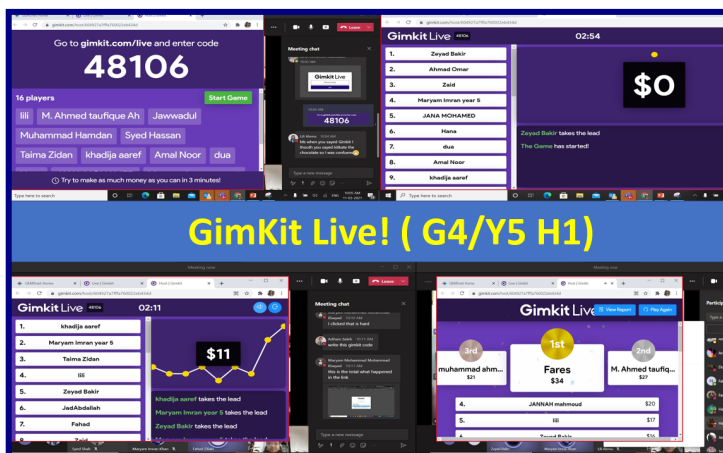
Go to gimkit.com/live and enter code

48106

16 players

Start Game

lili

M. Ahmed taufique Ah

Jawwadul

Muhammad Hamdan

Syed Hassan

Taima Zidan

khadija aaref

Amal Noor

dua

Try to make as much money as you can in 3 minutes!

Meeting chat

Leave

Gimkit Live

48106

Ms when you sayed Gimkit I thouth you sayed tiktok the chocolate so I was confused

Type a new message

Type here to search

Gimkit Live 48106

02:54

| 1. | Zayad Bakir |
|---|---|
| 2. | Ahmad Omar |
| 3. | Zaid |
| 4. | Maryam Imran year 5 |
| 5. | JANA MOHAMED |
| 6. | Hana |
| 7. | dua |
| 8. | Amal Noor |
| 9. | khadija aaref |

$0

Zayad Bakir takes the lead

The Game has started!

GimKit Live! ( G4/Y5 H1)

Meeting now

Gimkit Live 48106

02:11

| 1. | khadija aaref |
|---|---|
| 2. | Maryam Imran year 5 |
| 3. | Taima Zidan |
| 4. | lili |
| 5. | Zayad Bakir |
| 6. | JadAbdallah |
| 7. | Fahad |
| 8. | Zaid |

$11

khadija aaref takes the lead

Maryam Imran year 5 takes the lead

Zayad Bakir takes the lead

Meeting chat

Leave

I clicked that is hard

write this gimkit code

this is the total what happened in the link

Type a new message

Meeting now

Gimkit Live

View Report

Play Again

3rd

muhammad ahm...

$21

1st

Fares

$34

2nd

M. Ahmed taufiq...

$27

| 4. | JANNAH mahmoud | $20 |
|---|---|---|
| 5. | lili | $17 |
| 6. | Zayad Bakir | $16 |